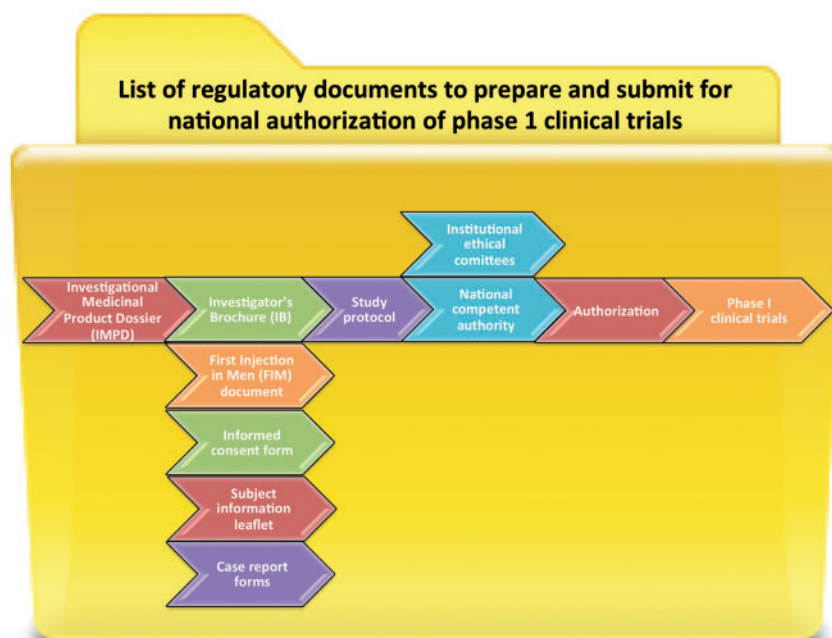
List of regulatory documents to prepare and submit for national authorization of phase 1 clinical trials

Institutional ethical comittees

Investigational Medicinal Product Dossier (IMPD)

Investigator's Brochure (IB)

Study protocol

National competent authority

Authorization

Phase I clinical trials

First Injection in Men (FIM) document

Informed consent form

Subject information leaflet

Case report forms